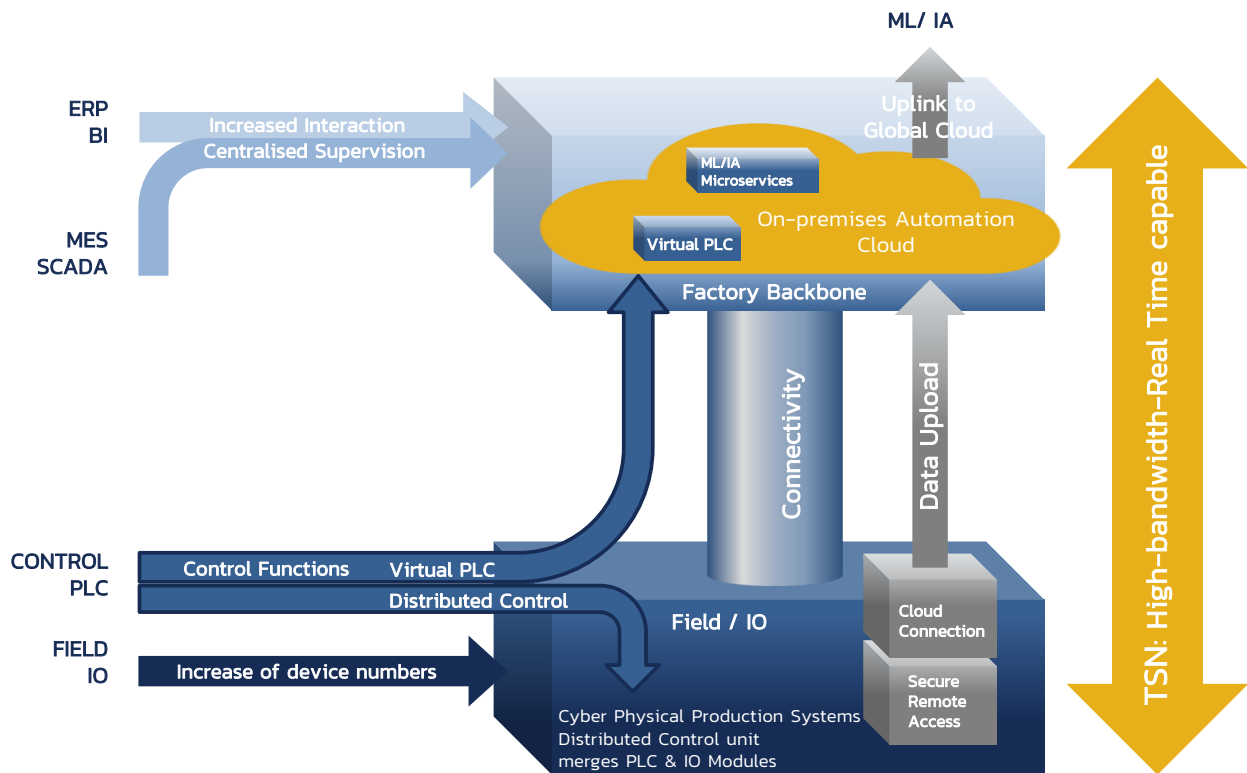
ML/ IA

ERP
BI

Increased Interaction
Centralised Supervision

MES
SCADA

Uplink to
Global Cloud

ML/IA
Microservices

On-premises Automation
Cloud

Virtual PLC

Factory Backbone

Connectivity

Data Upload

TSN: High-bandwidth-Real Time capable

CONTROL
PLC

Control Functions

Virtual PLC

Distributed Control

FIELD
IO

Increase of device numbers

Field / IO

Cloud
Connection

Secure
Remote
Access

Cyber Physical Production Systems
Distributed Control unit
merges PLC & IO Modules